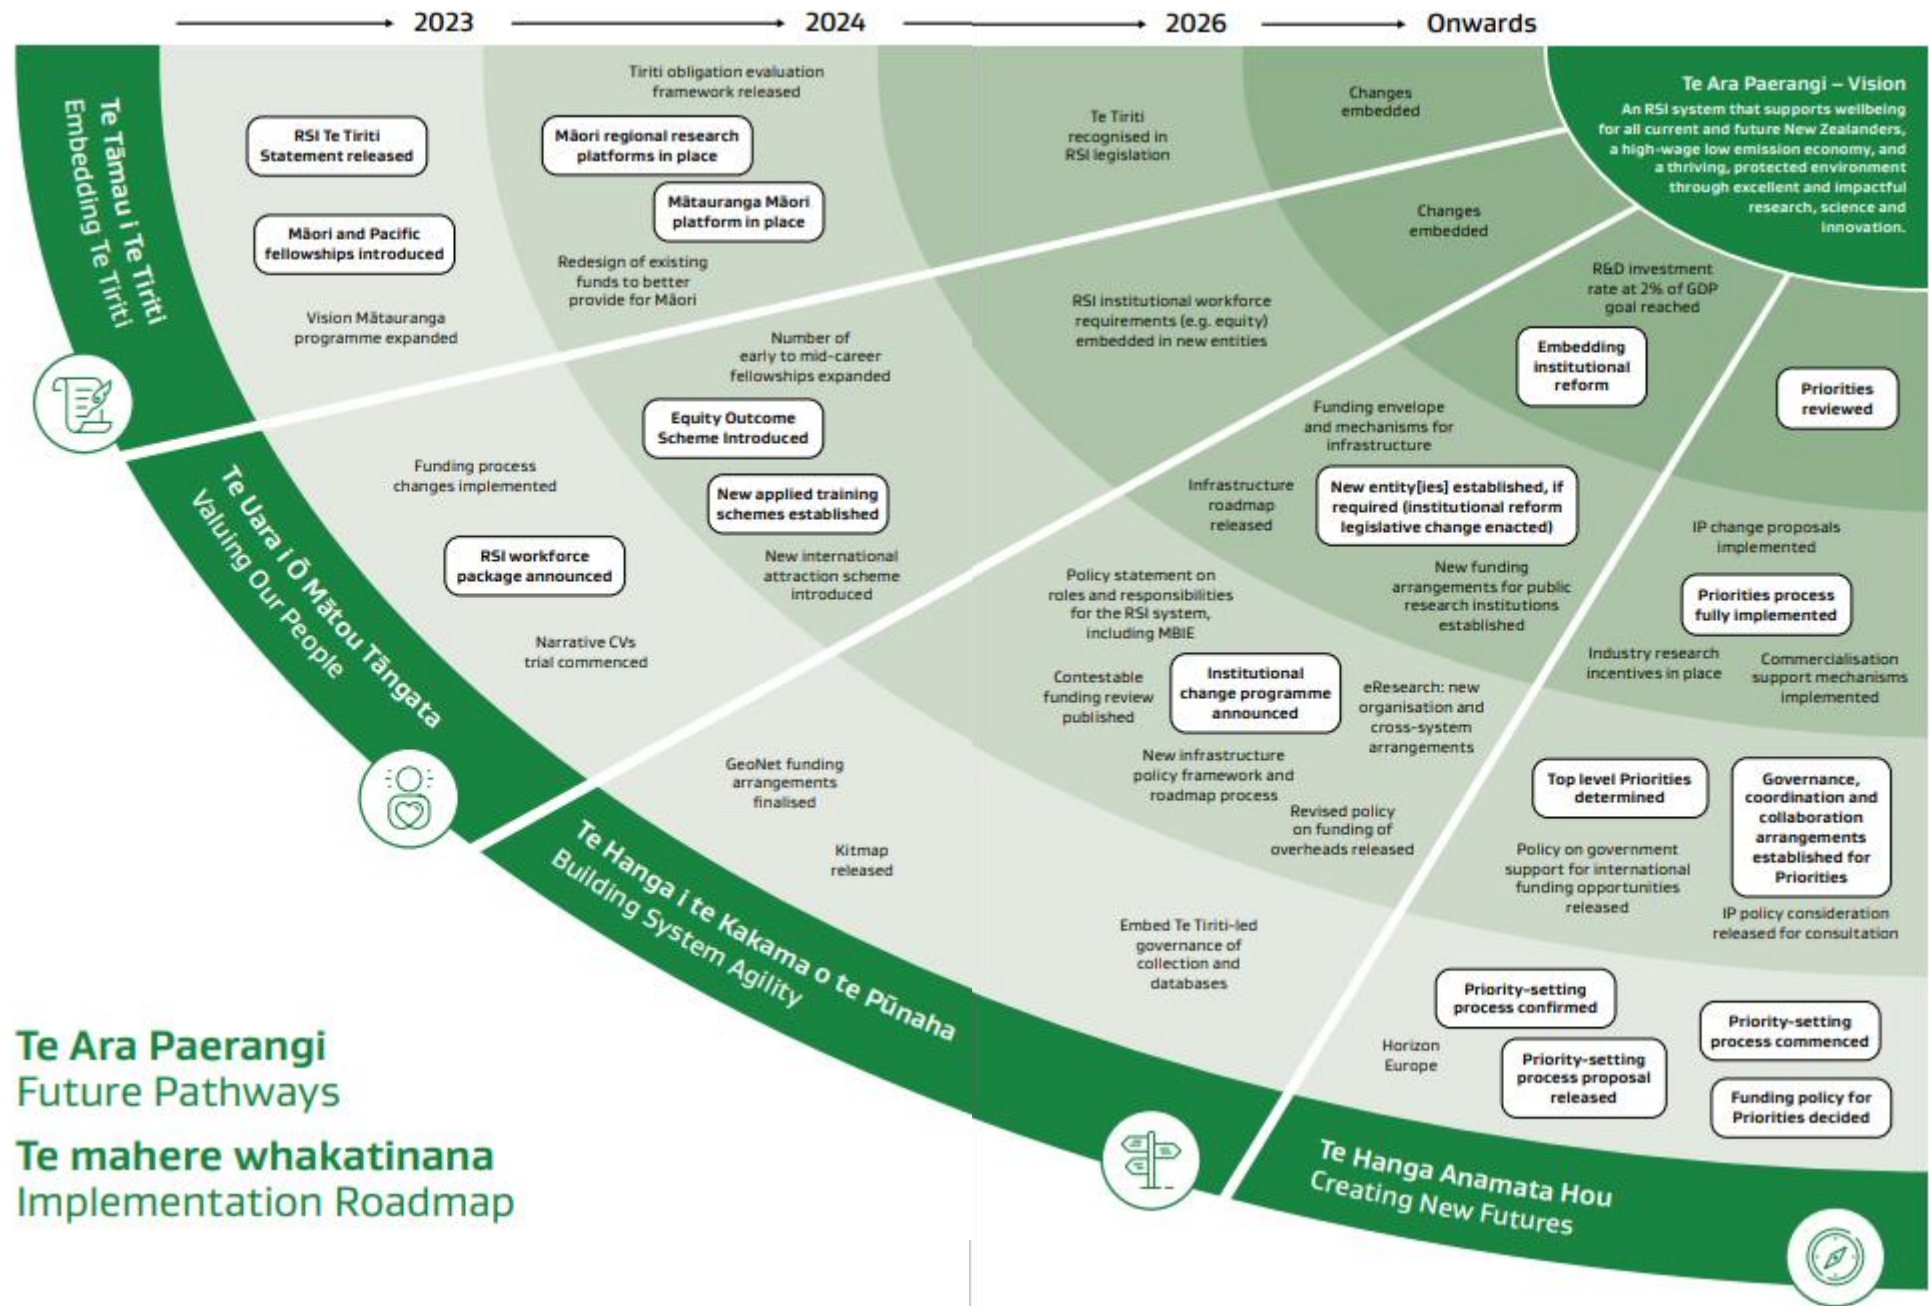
2023 2024 2026 Onwards

Te Tāmau i Te Tiriti
Embedding Te Tiriti

RSI Te Tiriti Statement released

Māori and Pacific fellowships introduced

Vision Mātauranga programme expanded

Tiriti obligation evaluation framework released

Māori regional research platforms in place

Mātauranga Māori platform in place

Redesign of existing funds to better provide for Māori

Te Tiriti recognised in RSI legislation

Changes embedded

Changes embedded

Te Ara Paerangi – Vision
An RSI system that supports wellbeing for all current and future New Zealanders, a high-wage low emission economy, and a thriving, protected environment through excellent and impactful research, science and innovation.

Te Uara i Ō Mātou Tāngata
Valuing Our People

Funding process changes implemented

RSI workforce package announced

Narrative CVs trial commenced

Number of early to mid-career fellowships expanded

Equity Outcome Scheme Introduced

New applied training schemes established

New international attraction scheme introduced

RSI institutional workforce requirements (e.g. equity) embedded in new entities

R&D investment rate at 2% of GDP goal reached

Embedding institutional reform

Priorities reviewed

Funding envelope and mechanisms for infrastructure

Infrastructure roadmap released

New entity[ies] established, if required (institutional reform legislative change enacted)

New funding arrangements for public research institutions established

IP change proposals implemented

Priorities process fully implemented

Industry research incentives in place

Commercialisation support mechanisms implemented

Te Hanga i te Kakama o te Pūnaha
Building System Agility

GeoNet funding arrangements finalised

Kitmap released

Policy statement on roles and responsibilities for the RSI system, including MBIE

Contestable funding review published

Institutional change programme announced

eResearch: new organisation and cross-system arrangements

New infrastructure policy framework and roadmap process

Revised policy on funding of overheads released

Embed Te Tiriti-led governance of collection and databases

Top level Priorities determined

Governance, coordination and collaboration arrangements established for Priorities

Policy on government support for international funding opportunities released

IP policy consideration released for consultation

Priority-setting process confirmed

Horizon Europe

Priority-setting process proposal released

Priority-setting process commenced

Funding policy for Priorities decided

Te Hanga Anamata Hou
Creating New Futures

Te Ara Paerangi
Future Pathways

Te mahere whakatinana
Implementation Roadmap